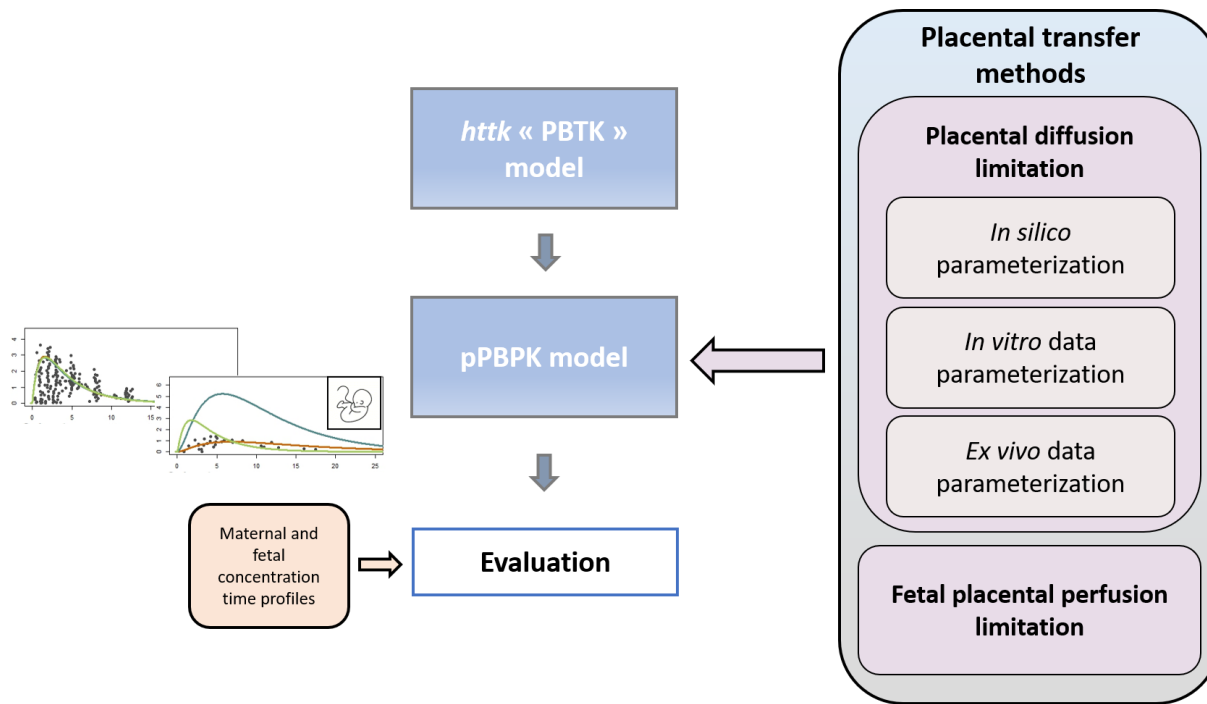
*httk* « PBTK » model

pPBPK model

Maternal and fetal concentration time profiles

Evaluation

Placental transfer methods

Placental diffusion limitation

*In silico* parameterization

*In vitro* data parameterization

*Ex vivo* data parameterization

Fetal placental perfusion limitation

0 1 2 3 4

0 5 10 15

0 1 2 3 4 5 6

0 5 10 15 20 25